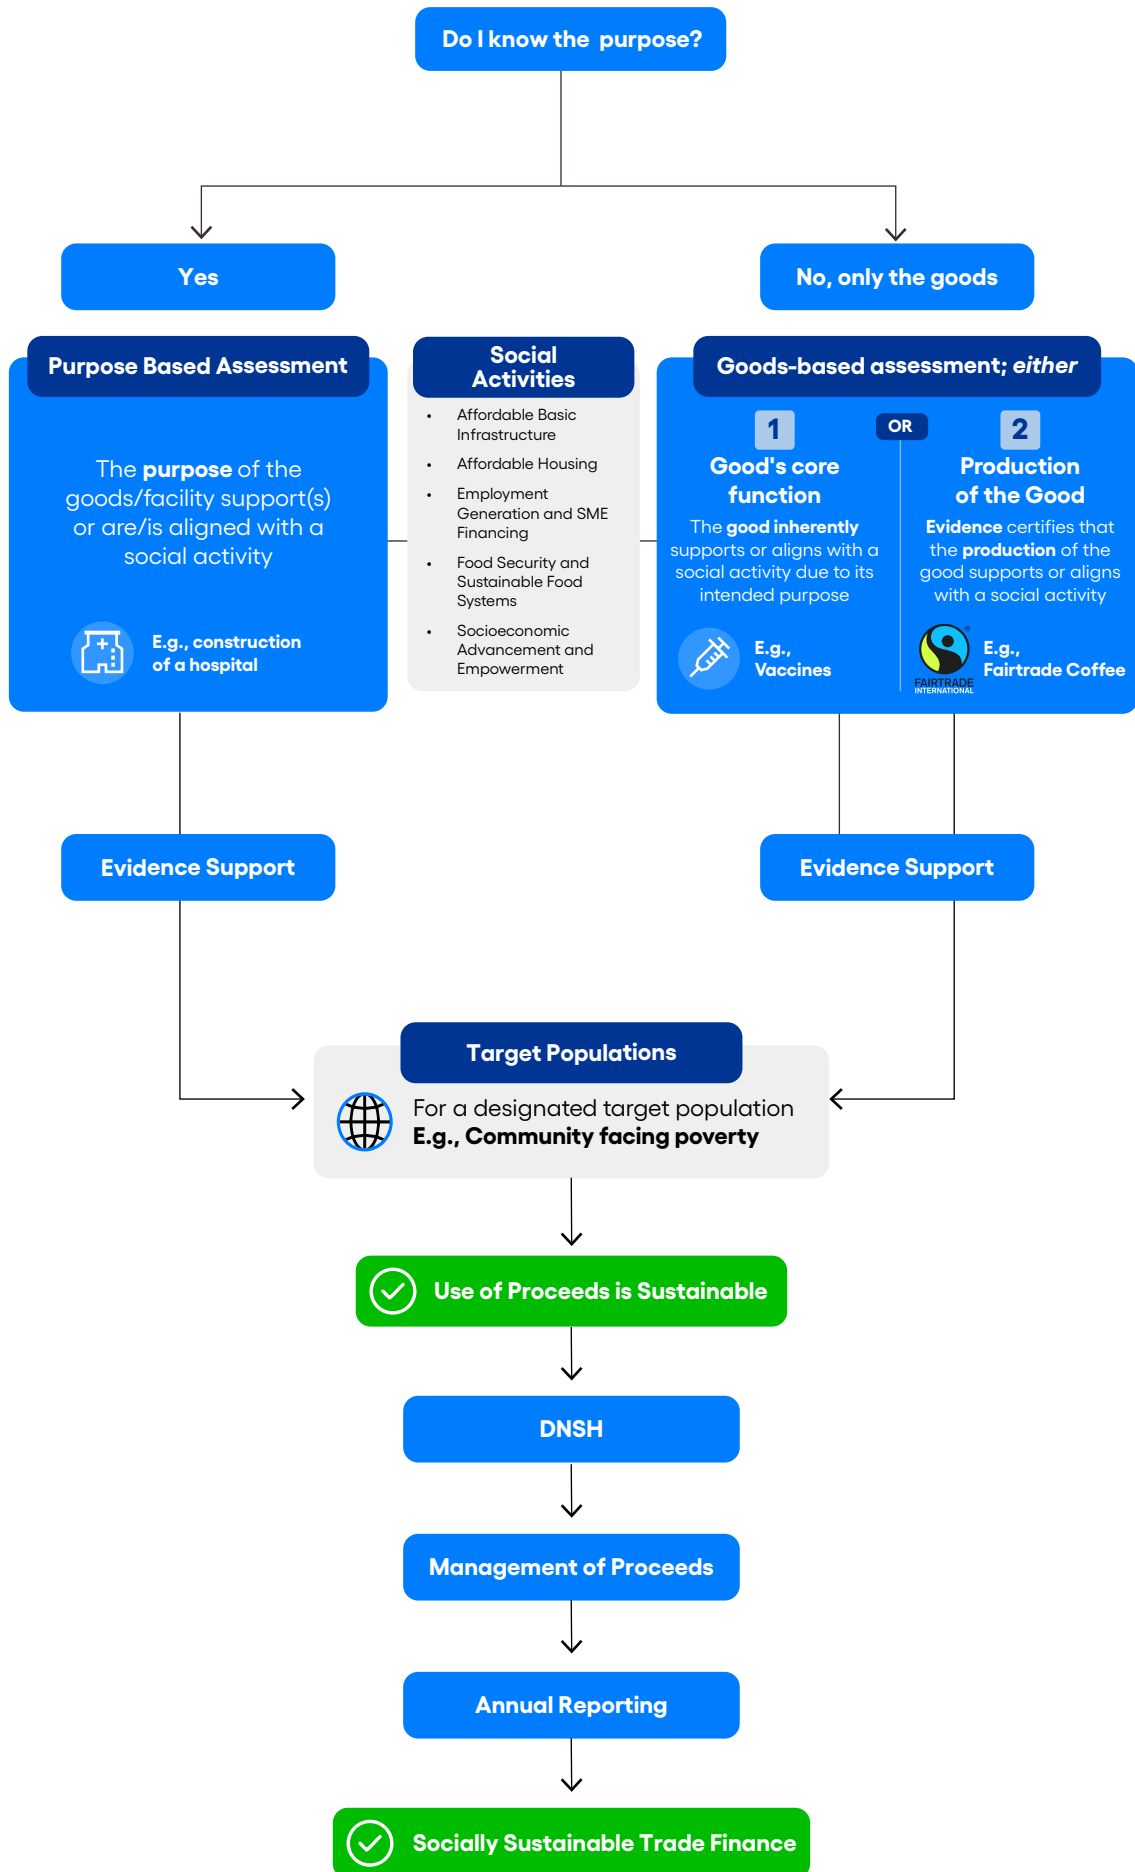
Do I know the purpose?

Yes

No, only the goods

Purpose Based Assessment

The purpose of the goods/facility support(s) or are/is aligned with a social activity

E.g., construction of a hospital

Social Activities

- Affordable Basic Infrastructure
- Affordable Housing
- Employment Generation and SME Financing
- Food Security and Sustainable Food Systems
- Socioeconomic Advancement and Empowerment

Goods-based assessment; either

1
Good's core function

The good inherently supports or aligns with a social activity due to its intended purpose

E.g., Vaccines

OR

2
Production of the Good

Evidence certifies that the production of the good supports or aligns with a social activity

FAIRTRADE INTERNATIONAL

E.g., Fairtrade Coffee

Evidence Support

Evidence Support

Target Populations

For a designated target population
E.g., Community facing poverty

Use of Proceeds is Sustainable

DNSH

Management of Proceeds

Annual Reporting

Socially Sustainable Trade Finance